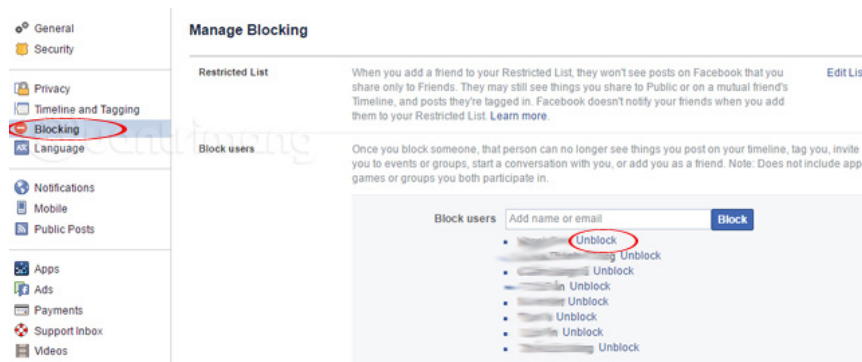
General
Security

Privacy
Timeline and Tagging
Blocking
Language

Notifications
Mobile
Public Posts

Apps
Ads
Payments
Support Inbox
Videos

Manage Blocking

Restricted List

When you add a friend to your Restricted List, they won't see posts on Facebook that you share only to Friends. They may still see things you share to Public or on a mutual friend's Timeline, and posts they're tagged in. Facebook doesn't notify your friends when you add them to your Restricted List. Learn more.

Edit Lis

Block users

Once you block someone, that person can no longer see things you post on your timeline, tag you, invite you to events or groups, start a conversation with you, or add you as a friend. Note: Does not include app games or groups you both participate in.

Block users Add name or email Block

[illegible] Unblock
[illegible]g Unblock
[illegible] Unblock
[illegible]n Unblock
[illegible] Unblock
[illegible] Unblock
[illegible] Unblock
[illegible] Unblock